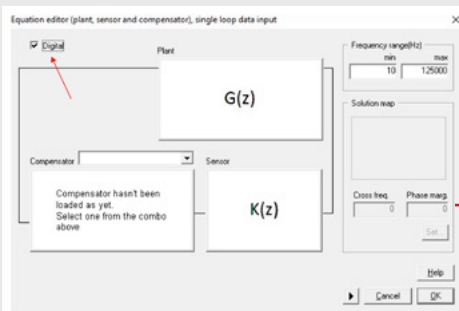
Equation editor (plant, sensor and compensator), single loop data input

×

Digital

Plant

G(z)

Frequency range(Hz)
min max
10 125000

Solution map

Compensator

Sensor

Compensator hasn't been loaded as yet. Select one from the combo above

K(z)

Cross freq. Phase marg.
0 0

Set...

Help

Cancel OK